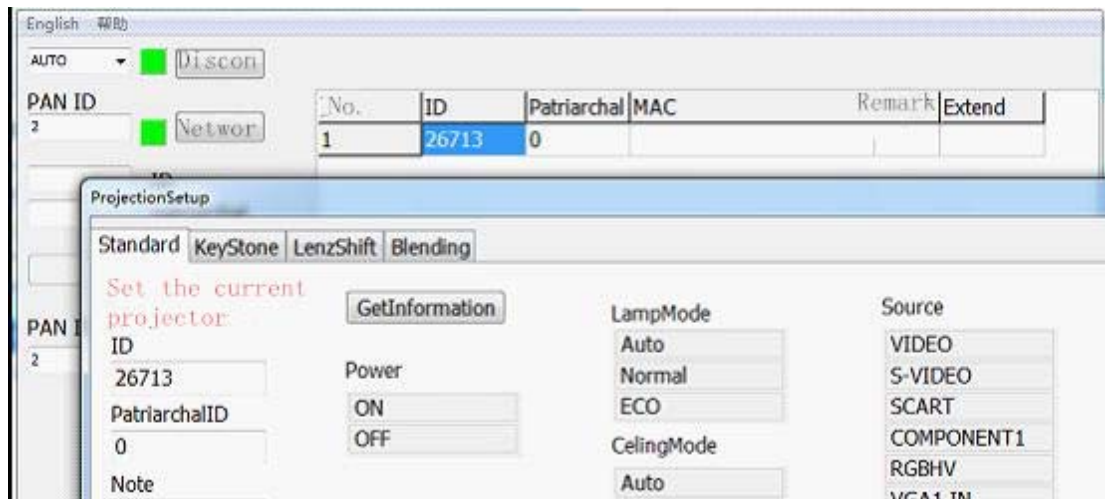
English 帮助

AUTO

Discon

PAN ID
2

Networ

| No. | ID | Patriarchal | MAC | Remark | Extend |
|---|---|---|---|---|---|
| 1 | 26713 | 0 | | | |

PAN I
2

ProjectionSetup

Standard KeyStone LenzShift Blending

Set the current projector

ID
26713

PatriarchalID
0

Note

GetInformation

Power
ON
OFF

LampMode
Auto
Normal
ECO

CelingMode
Auto

Source
VIDEO
S-VIDEO
SCART
COMPONENT1
RGBHV
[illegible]